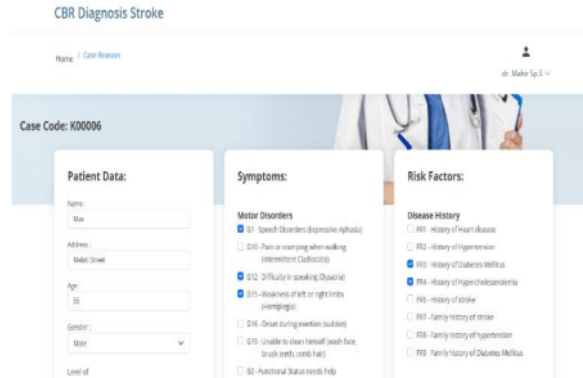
CBR Diagnosis Stroke

Home / Case Revision

dr. Mahir Sp.S

Case Code: K00006

Patient Data:

Name :
Max

Address :
Melati Street

Age :
55

Gender :
Male

Level of

Symptoms:

Motor Disorders

G1 - Speech Disorders (Expressive Aphasia)

G10 - Pain or cramping when walking (Intermittent Claudication)

G12 - Difficulty in speaking (Dysartia)

G15 - Weakness of left or right limbs (Hemiplegia)

G16 - Onset during exertion (sudden)

G19 - Unable to clean himself (wash face, brush teeth, comb hair)

G2 - Functional Status needs help

Risk Factors:

Disease History

FR1 - History of Heart disease

FR2 - History of Hypertension

FR3 - History of Diabetes Mellitus

FR4 - History of Hypercholesterolemia

FR6 - History of stroke

FR7 - Family history of stroke

FR8 - Family history of hypertension

FR9 - Family history of Diabetes Mellitus